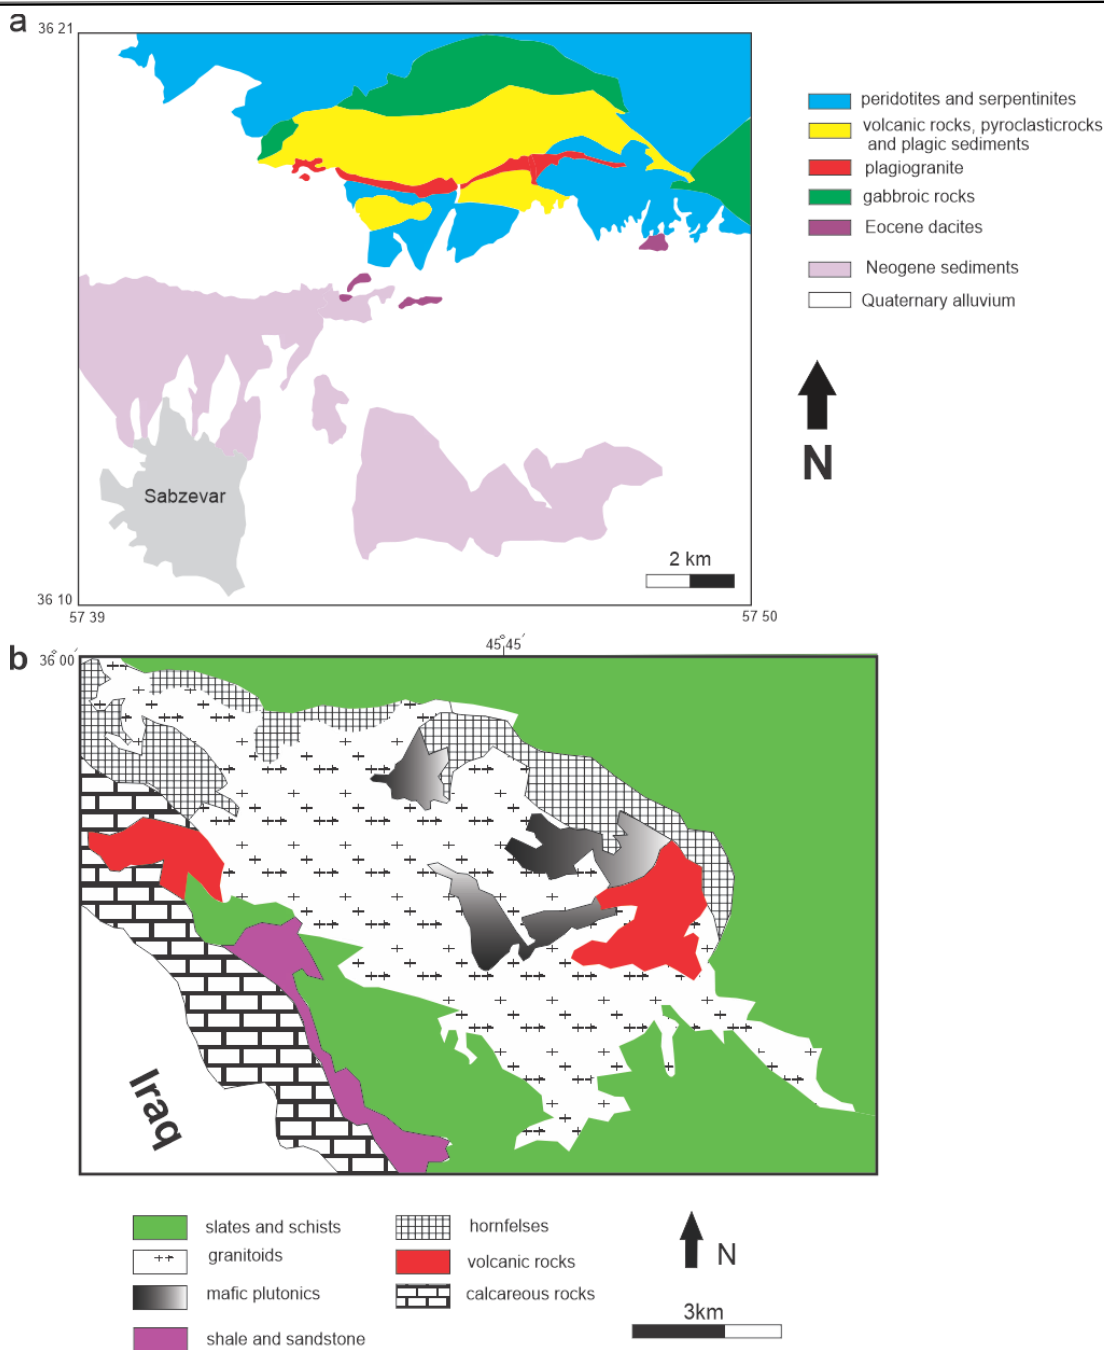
a

36 21

peridotites and serpentinites
volcanic rocks, pyroclasticrocks and plagic sediments
plagiogranite
gabbroic rocks
Eocene dacites
Neogene sediments
Quaternary alluvium

N

Sabzevar

2 km

36 10
57 39
57 50

b

$36^{\circ}00'$

$45^{\circ}45'$

Iraq

slates and schists
granitoids
mafic plutonics
shale and sandstone
hornfelses
volcanic rocks
calcareous rocks

N

3km